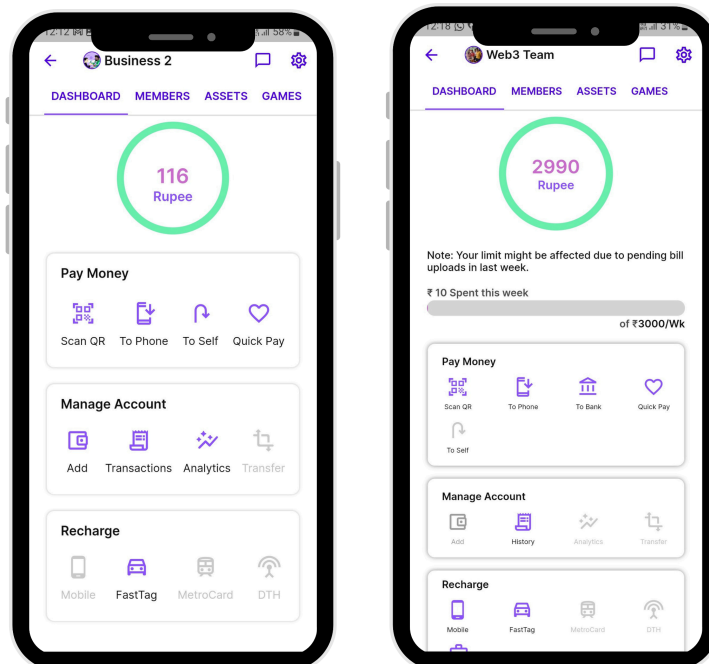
12:12 58%

Business 2

DASHBOARD MEMBERS ASSETS GAMES

116
Rupee

Pay Money

Scan QR To Phone To Self Quick Pay

Manage Account

Add Transactions Analytics Transfer

Recharge

Mobile FastTag MetroCard DTH

12:18 31%

Web3 Team

DASHBOARD MEMBERS ASSETS GAMES

2990
Rupee

Note: Your limit might be affected due to pending bill uploads in last week.

₹ 10 Spent this week

of ₹3000/Wk

Pay Money

Scan QR To Phone To Bank Quick Pay

To Self

Manage Account

Add History Analytics Transfer

Recharge

Mobile FastTag MetroCard DTH